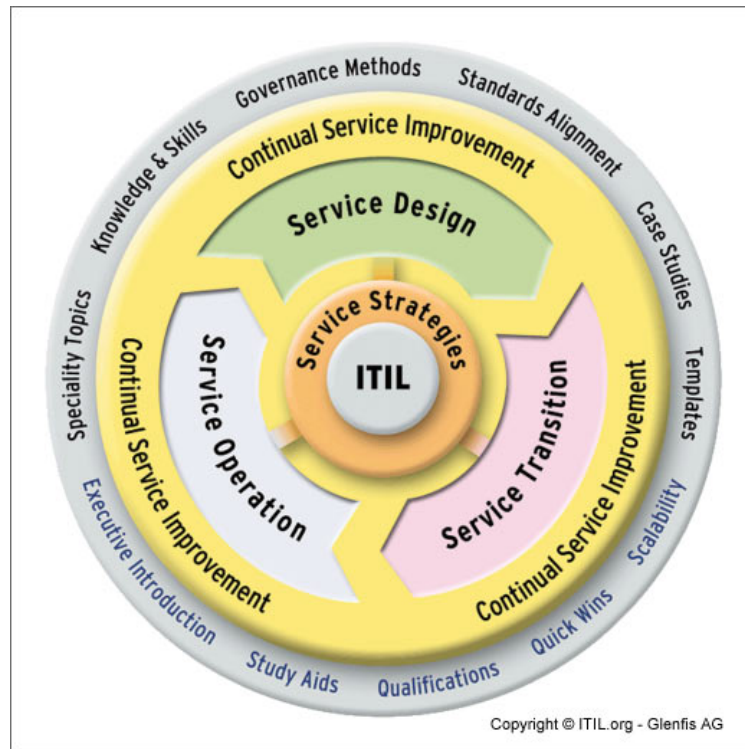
Governance Methods
Standards Alignment
Case Studies
Templates
Scalability
Quick Wins
Qualifications
Study Aids
Executive Introduction
Speciality Topics
Knowledge & Skills

Continual Service Improvement
Service Design
Continual Service Improvement
Continual Service Improvement
Service Operation
Service Transition
Service Strategies
ITIL

Copyright © ITIL.org - Glenfis AG